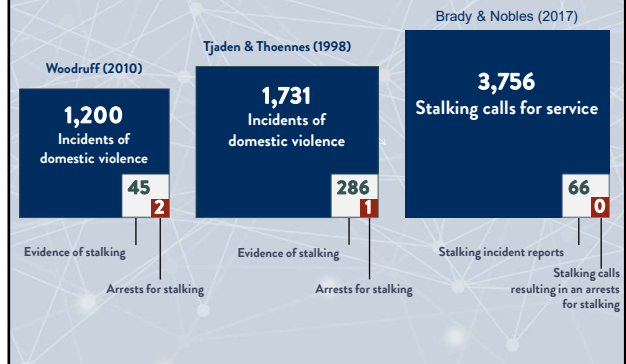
Woodruff (2010)

1,200
Incidents of domestic violence

45
2

Evidence of stalking

Arrests for stalking

Tjaden & Thoennes (1998)

1,731
Incidents of domestic violence

286
1

Evidence of stalking

Arrests for stalking

Brady & Nobles (2017)

3,756
Stalking calls for service

66
0

Stalking incident reports

Stalking calls resulting in an arrests for stalking